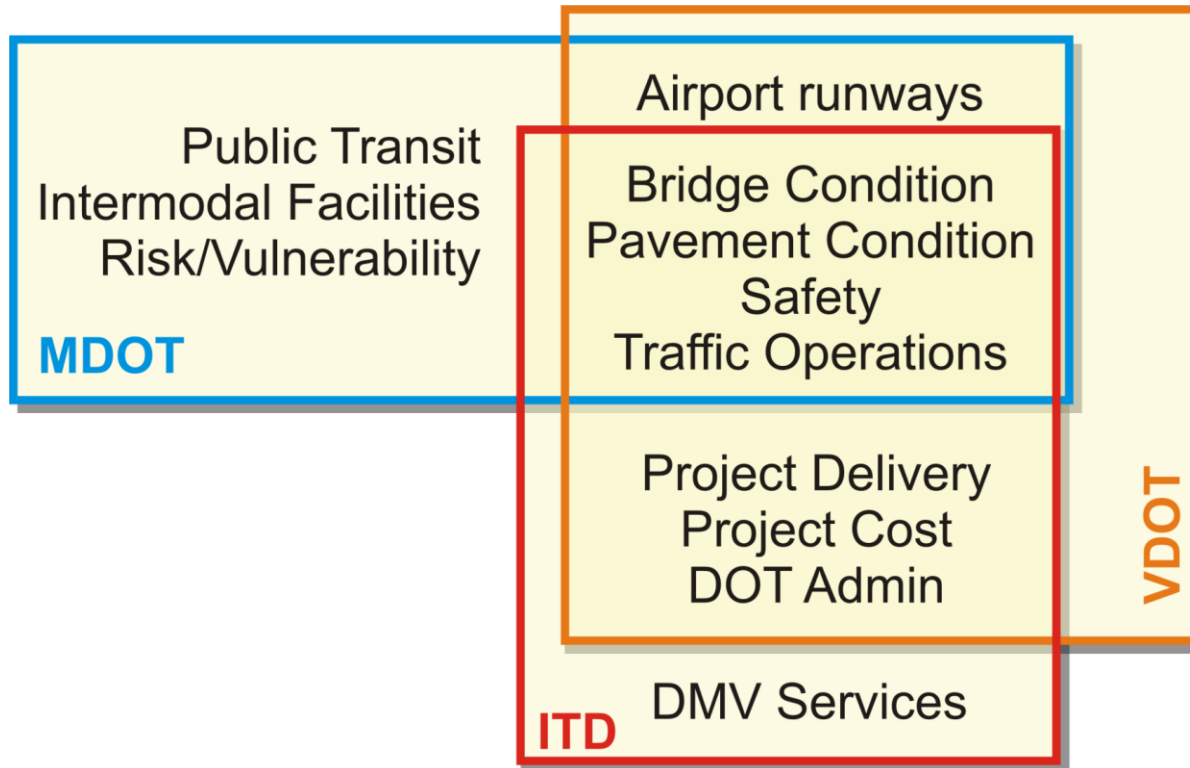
Airport runways

Public Transit
Intermodal Facilities
Risk/Vulnerability

Bridge Condition
Pavement Condition
Safety
Traffic Operations

MDOT

Project Delivery
Project Cost
DOT Admin

VDOT

DMV Services

ITD